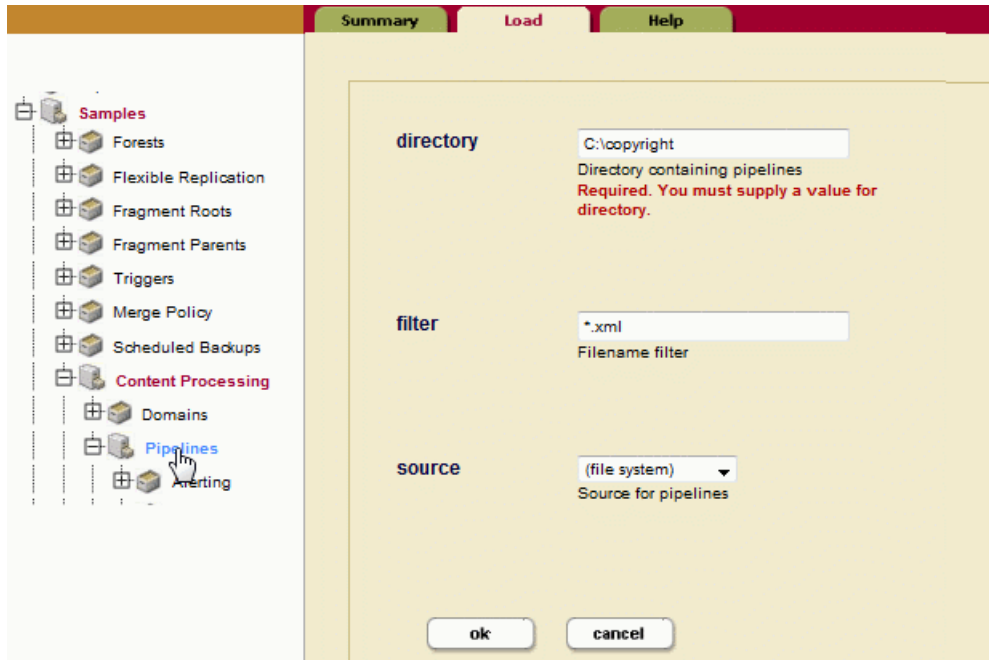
Summary
Load
Help

Samples
Forests
Flexible Replication
Fragment Roots
Fragment Parents
Triggers
Merge Policy
Scheduled Backups
Content Processing
Domains
Pipelines
Alerting

directory
C:\copyright
Directory containing pipelines
Required. You must supply a value for directory.

filter
*.xml
Filename filter

source
(file system)
Source for pipelines

ok
cancel